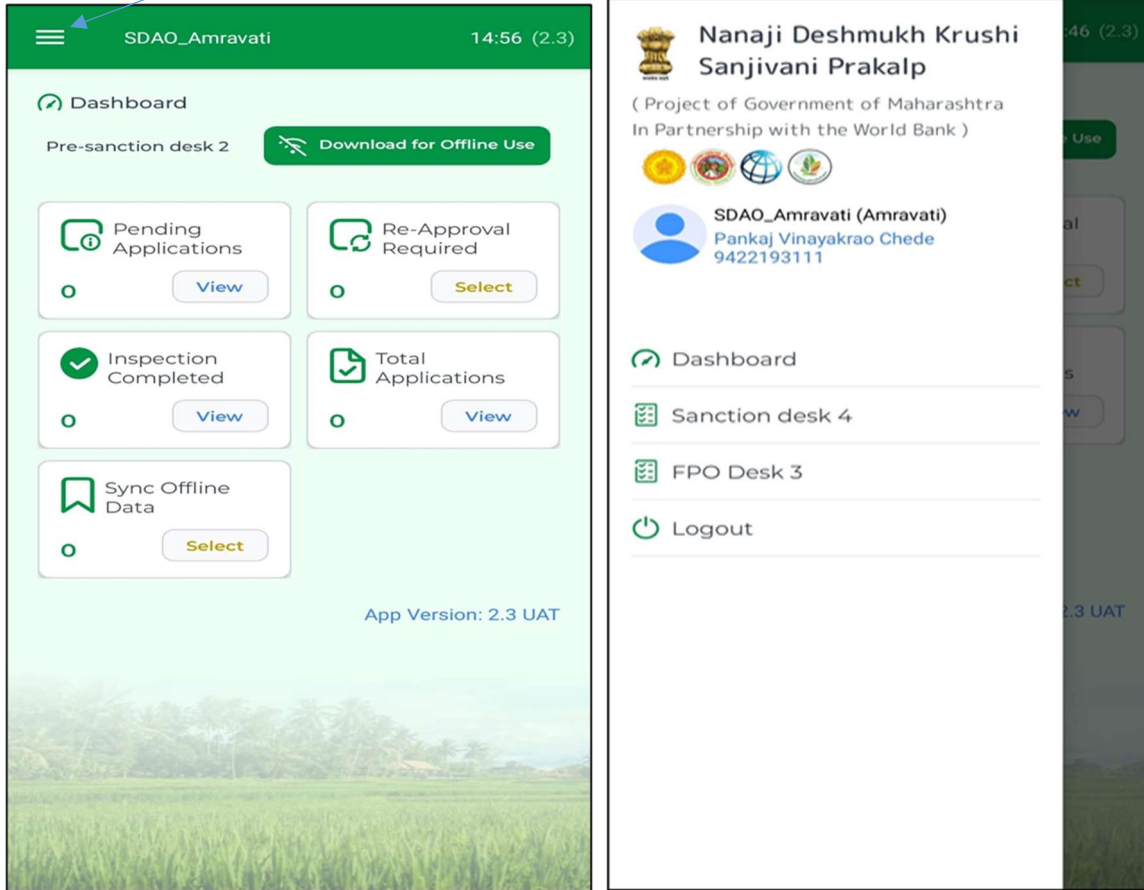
SDAO_Amravati 14:56 (2.3)

Dashboard

Pre-sanction desk 2

Download for Offline Use

Pending Applications
0
View

Re-Approval Required
0
Select

Inspection Completed
0
View

Total Applications
0
View

Sync Offline Data
0
Select

App Version: 2.3 UAT

Nanaji Deshmukh Krushi Sanjivani Prakalp

( Project of Government of Maharashtra In Partnership with the World Bank )

SDAO_Amravati (Amravati)
Pankaj Vinayakrao Chede
9422193111

Dashboard

Sanction desk 4

FPO Desk 3

Logout

:46 (2.3)

Use

al

ct

s

w

2.3 UAT